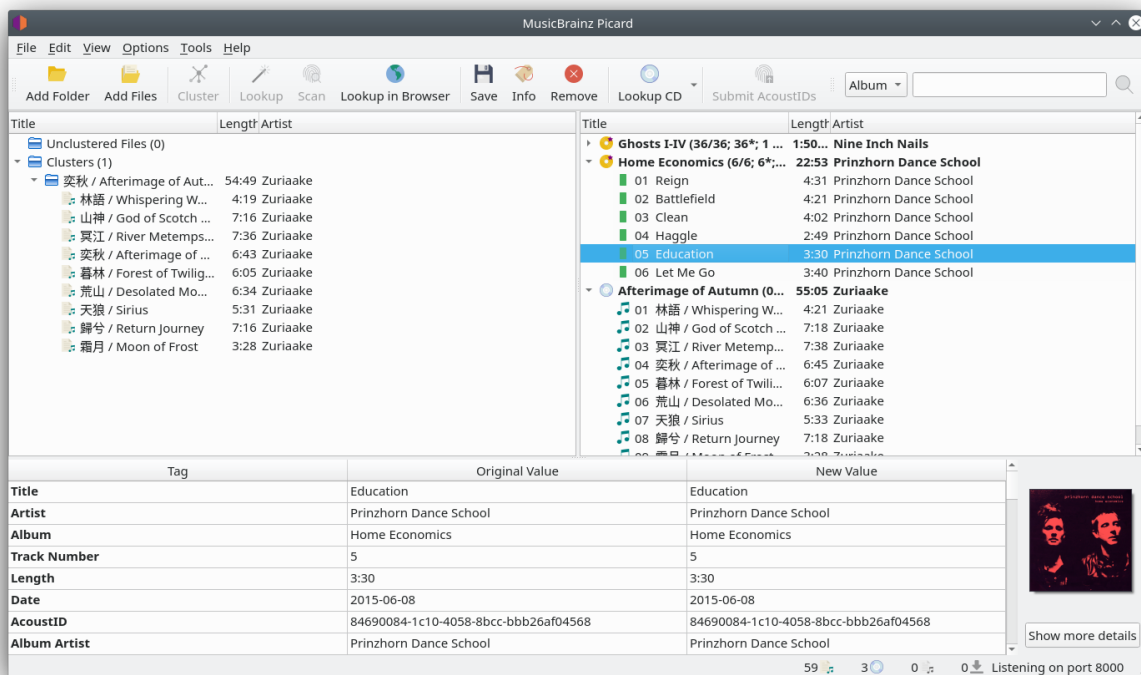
MusicBrainz Picard

File Edit View Options Tools Help

Add Folder | Add Files | Cluster | Lookup | Scan | Lookup in Browser | Save | Info | Remove | Lookup CD | Submit AcoustIDs | Album

| Title | Length | Artist |
|---|---|---|
| Unclustered Files (0) | | |
| Clusters (1) | | |
| 奕秋 / Afterimage of Aut... | 54:49 | Zuriaake |
| 林語 / Whispering W... | 4:19 | Zuriaake |
| 山神 / God of Scotch ... | 7:16 | Zuriaake |
| 冥江 / River Metemps... | 7:36 | Zuriaake |
| 奕秋 / Afterimage of ... | 6:43 | Zuriaake |
| 暮林 / Forest of Twilig... | 6:05 | Zuriaake |
| 荒山 / Desolated Mo... | 6:34 | Zuriaake |
| 天狼 / Sirius | 5:31 | Zuriaake |
| 歸兮 / Return Journey | 7:16 | Zuriaake |
| 霜月 / Moon of Frost | 3:28 | Zuriaake |

| Title | Length | Artist |
|---|---|---|
| Ghosts I-IV (36/36; 36*; 1 ... | 1:50... | Nine Inch Nails |
| Home Economics (6/6; 6*;... | 22:53 | Prinzhorn Dance School |
| 01 Reign | 4:31 | Prinzhorn Dance School |
| 02 Battlefield | 4:21 | Prinzhorn Dance School |
| 03 Clean | 4:02 | Prinzhorn Dance School |
| 04 Haggle | 2:49 | Prinzhorn Dance School |
| 05 Education | 3:30 | Prinzhorn Dance School |
| 06 Let Me Go | 3:40 | Prinzhorn Dance School |
| Afterimage of Autumn (0... | 55:05 | Zuriaake |
| 01 林語 / Whispering W... | 4:21 | Zuriaake |
| 02 山神 / God of Scotch ... | 7:18 | Zuriaake |
| 03 冥江 / River Metemp... | 7:38 | Zuriaake |
| 04 奕秋 / Afterimage of ... | 6:45 | Zuriaake |
| 05 暮林 / Forest of Twili... | 6:07 | Zuriaake |
| 06 荒山 / Desolated Mo... | 6:36 | Zuriaake |
| 07 天狼 / Sirius | 5:33 | Zuriaake |
| 08 歸兮 / Return Journey | 7:18 | Zuriaake |
| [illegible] | | |

| Tag | Original Value | New Value |
|---|---|---|
| Title | Education | Education |
| Artist | Prinzhorn Dance School | Prinzhorn Dance School |
| Album | Home Economics | Home Economics |
| Track Number | 5 | 5 |
| Length | 3:30 | 3:30 |
| Date | 2015-06-08 | 2015-06-08 |
| AcoustID | 84690084-1c10-4058-8bcc-bbb26af04568 | 84690084-1c10-4058-8bcc-bbb26af04568 |
| Album Artist | Prinzhorn Dance School | Prinzhorn Dance School |

prinzhorn dance school
home economics

Show more details

59 3 0 0 Listening on port 8000